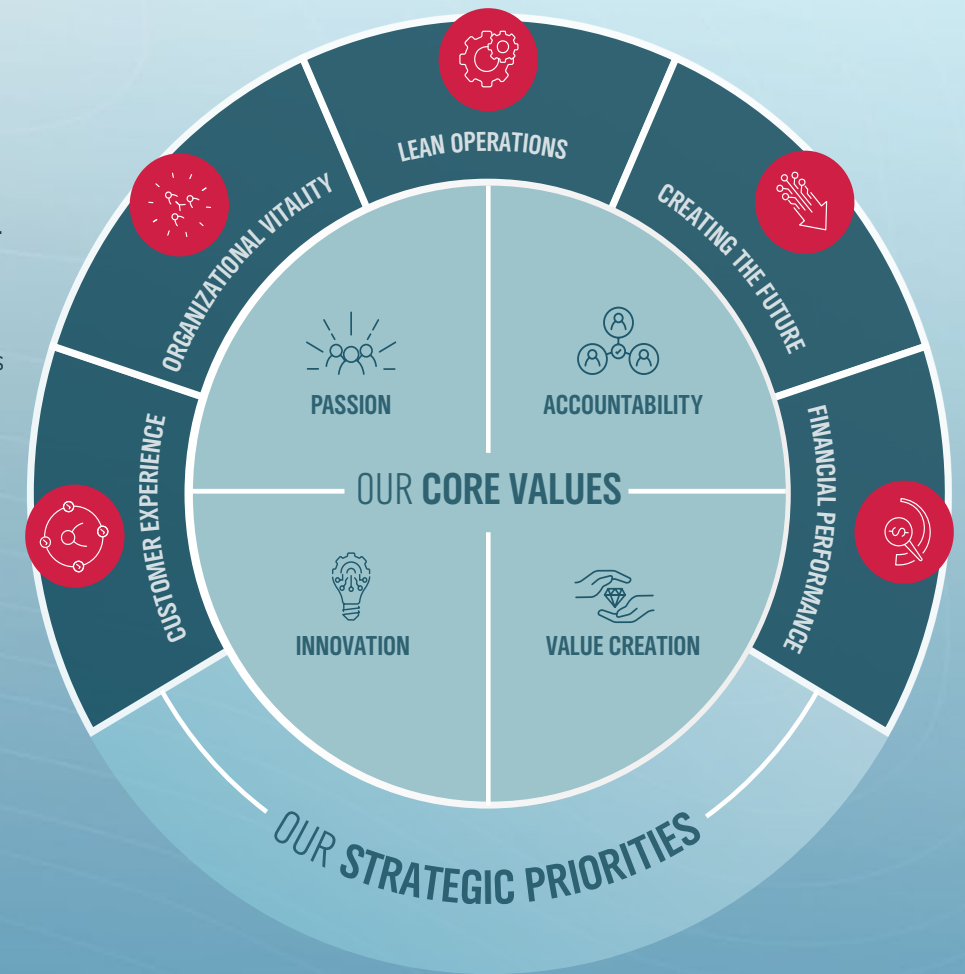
LEAN OPERATIONS

CREATING THE FUTURE

FINANCIAL PERFORMANCE

CUSTOMER EXPERIENCE

ORGANIZATIONAL VITALITY

PASSION

ACCOUNTABILITY

OUR CORE VALUES

INNOVATION

VALUE CREATION

OUR STRATEGIC PRIORITIES